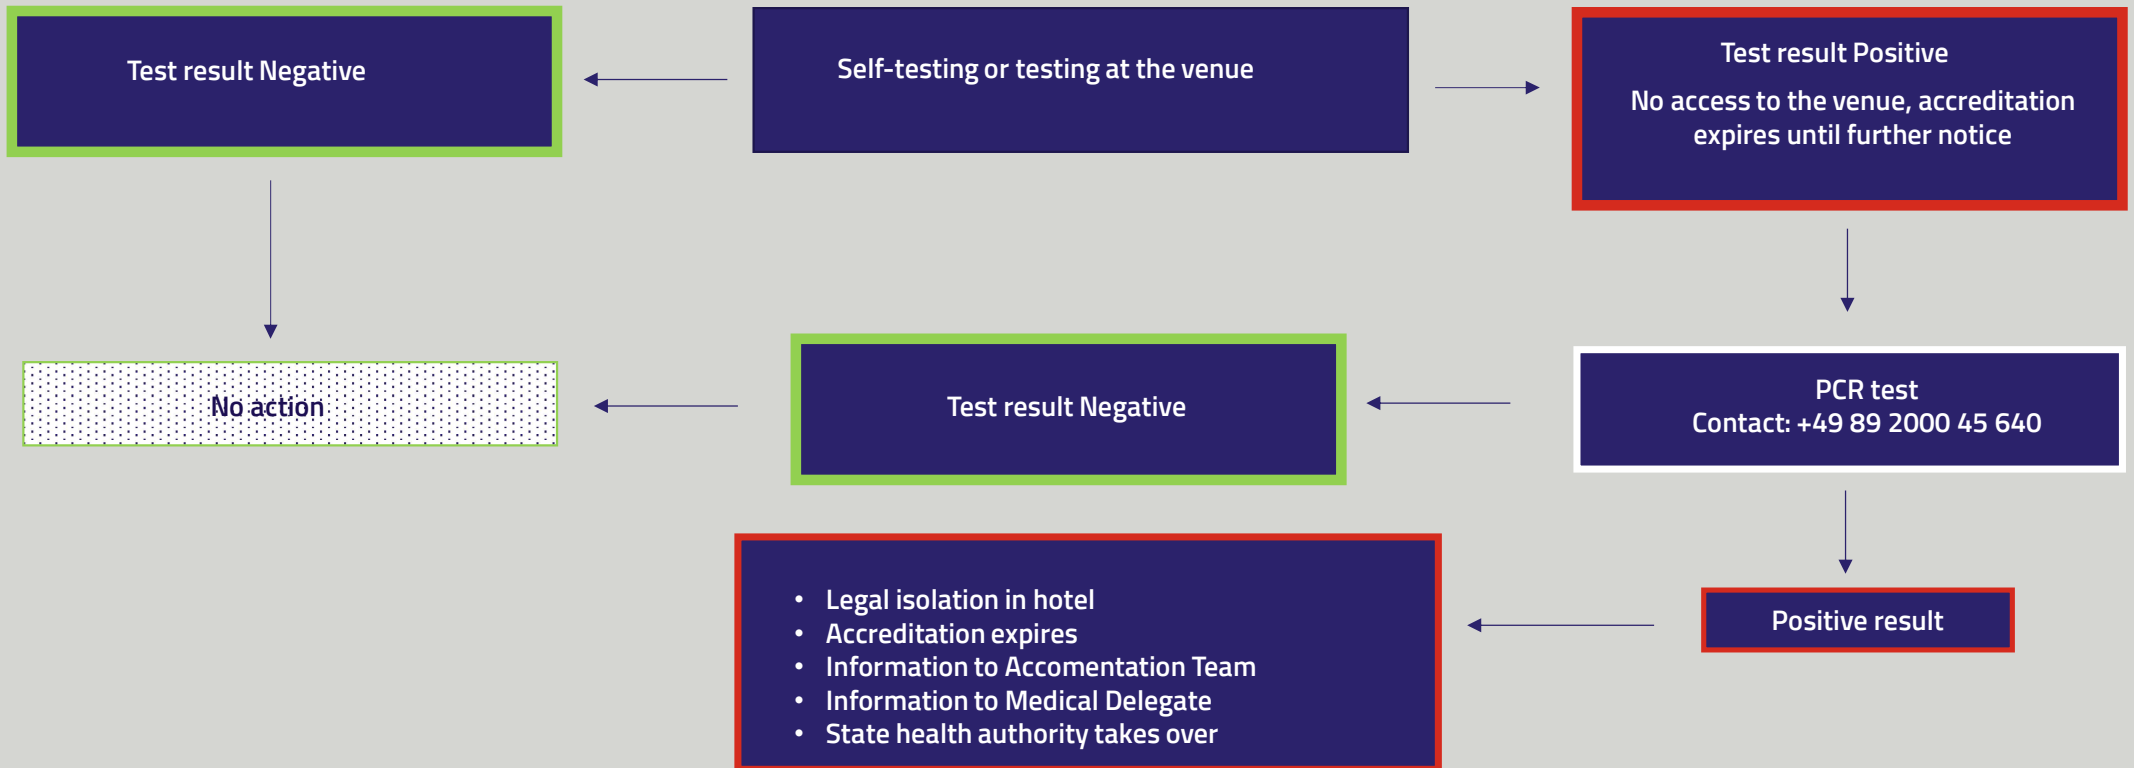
Test result Negative

Self-testing or testing at the venue

Test result Positive

No access to the venue, accreditation expires until further notice

No action

Test result Negative

PCR test
Contact: +49 89 2000 45 640

- Legal isolation in hotel
- Accreditation expires
- Information to Accomentation Team
- Information to Medical Delegate
- State health authority takes over

Positive result